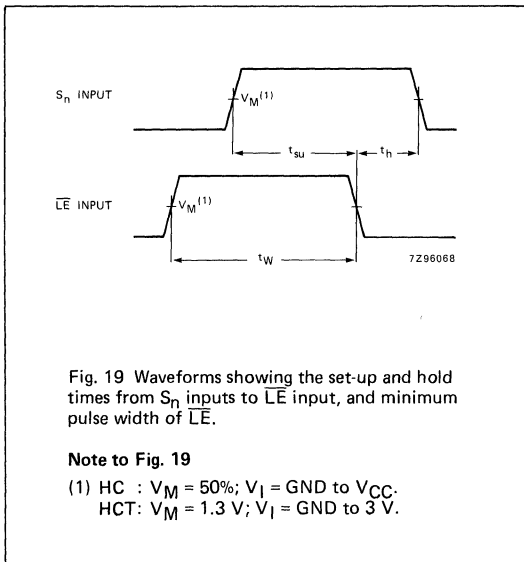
$S_n$ INPUT

$V_M^{(1)}$

$t_{su}$

$t_h$

$\overline{LE}$ INPUT

$V_M^{(1)}$

$t_W$

7Z96068

Fig. 19 Waveforms showing the set-up and hold times from $S_n$ inputs to $\overline{LE}$ input, and minimum pulse width of $\overline{LE}$.

**Note to Fig. 19**

(1) HC : $V_M = 50\%$; $V_I$ = GND to $V_{CC}$.
HCT: $V_M = 1.3$ V; $V_I$ = GND to 3 V.